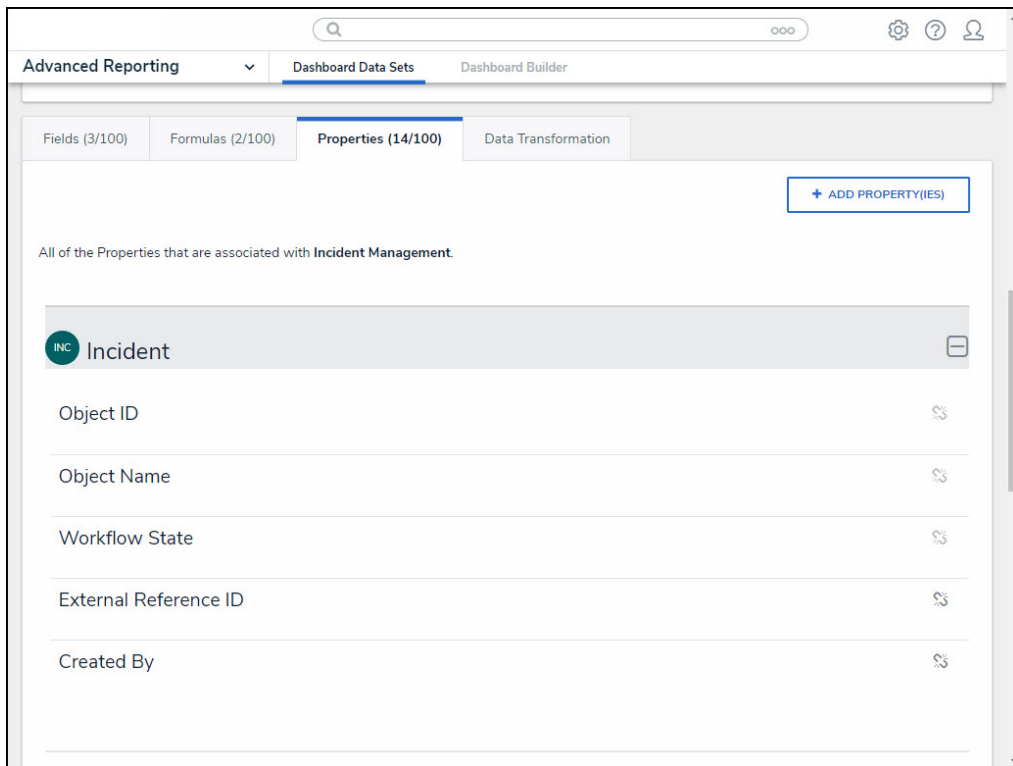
Advanced Reporting

Dashboard Data Sets

Dashboard Builder

Fields (3/100)

Formulas (2/100)

Properties (14/100)

Data Transformation

+ ADD PROPERTY(IES)

All of the Properties that are associated with **Incident Management**.

INC Incident

Object ID

Object Name

Workflow State

External Reference ID

Created By